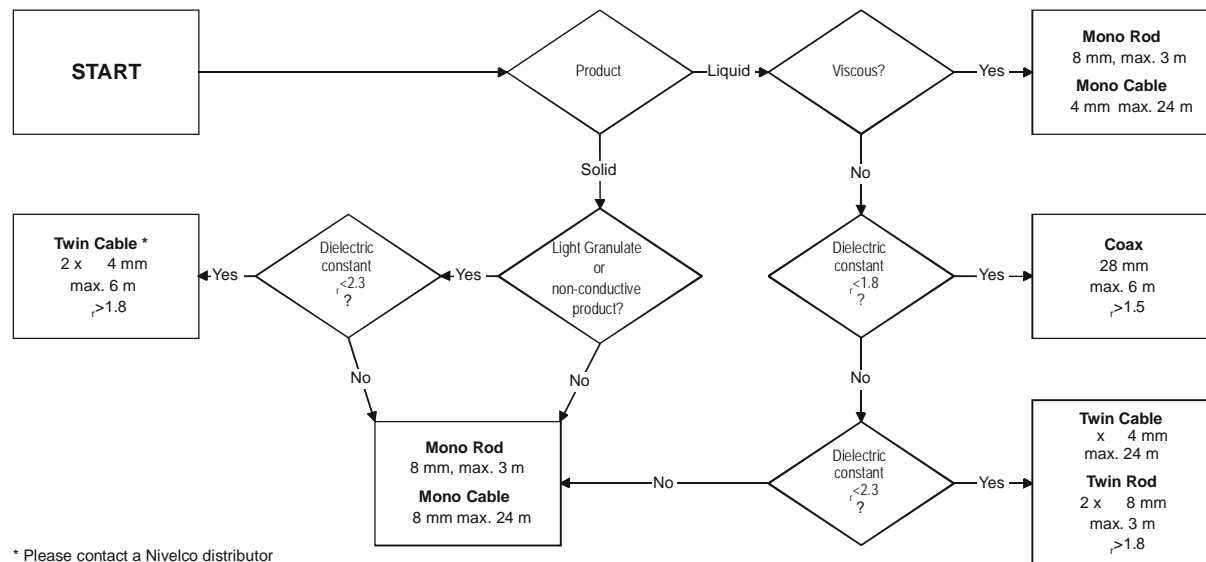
START

Product

Liquid

Viscous?

Yes

Mono Rod
8 mm, max. 3 m
Mono Cable
4 mm max. 24 m

Solid

No

Twin Cable *
2 x 4 mm
max. 6 m
$_r$>1.8

Yes

Dielectric constant $_r$<2.3 ?

Yes

Light Granulate or non-conductive product?

Dielectric constant $_r$<1.8 ?

Yes

Coax
28 mm
max. 6 m
$_r$>1.5

No

No

No

Mono Rod
8 mm, max. 3 m
Mono Cable
8 mm max. 24 m

No

Dielectric constant $_r$<2.3 ?

Yes

Twin Cable
x 4 mm
max. 24 m
Twin Rod
2 x 8 mm
max. 3 m
$_r$>1.8

* Please contact a Nivelco distributor